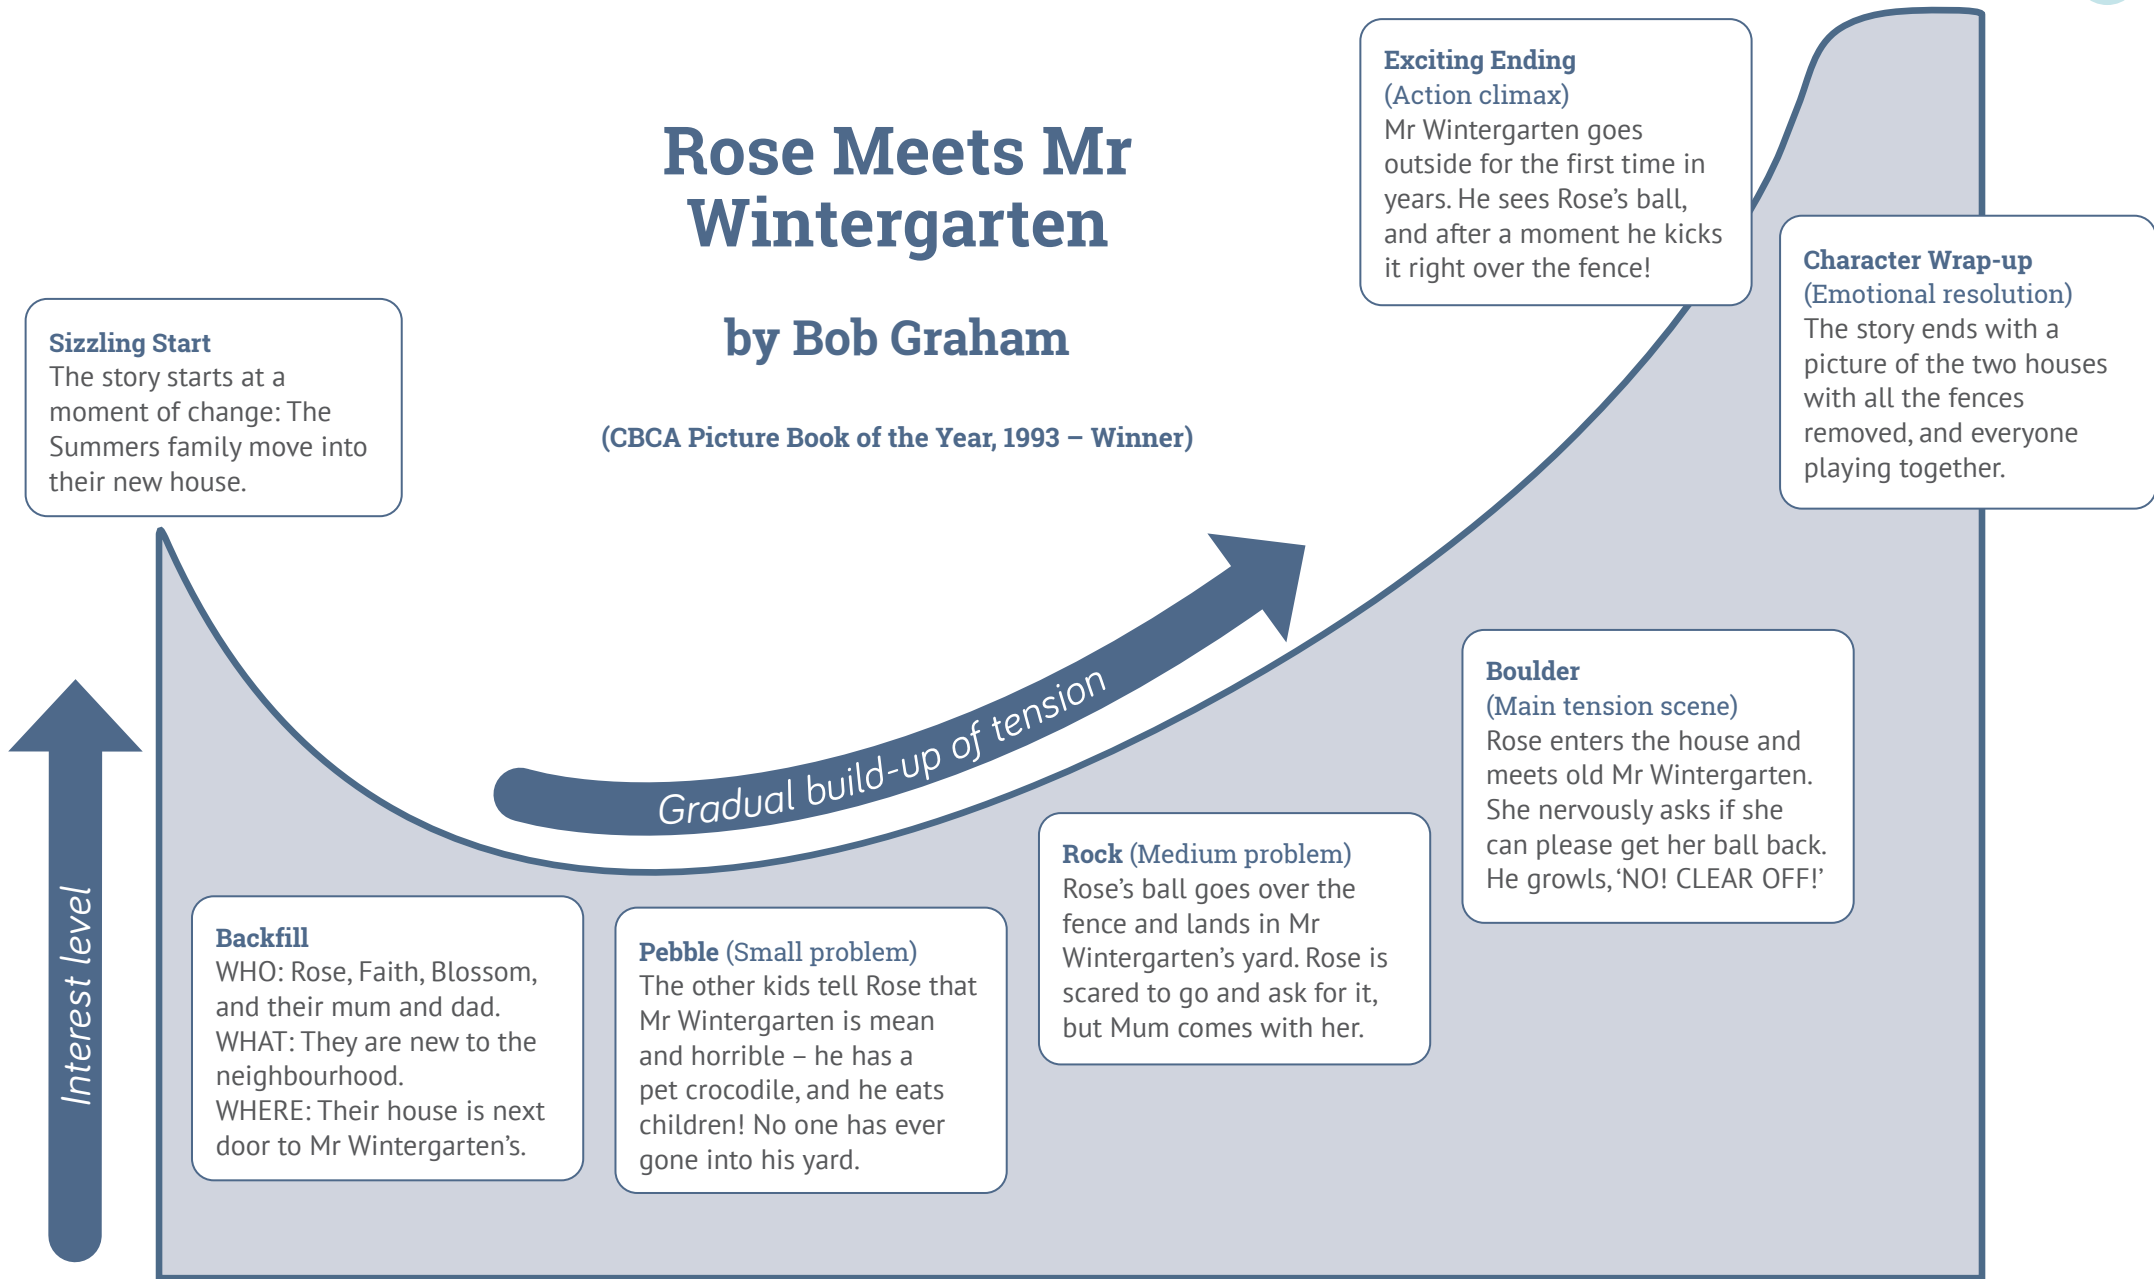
Rose Meets Mr Wintergarten

by Bob Graham

(CBCA Picture Book of the Year, 1993 – Winner)

Sizzling Start
The story starts at a moment of change: The Summers family move into their new house.

Interest level

Gradual build-up of tension

Backfill
WHO: Rose, Faith, Blossom, and their mum and dad.
WHAT: They are new to the neighbourhood.
WHERE: Their house is next door to Mr Wintergarten's.

Pebble (Small problem)
The other kids tell Rose that Mr Wintergarten is mean and horrible – he has a pet crocodile, and he eats children! No one has ever gone into his yard.

Rock (Medium problem)
Rose's ball goes over the fence and lands in Mr Wintergarten's yard. Rose is scared to go and ask for it, but Mum comes with her.

Boulder
(Main tension scene)
Rose enters the house and meets old Mr Wintergarten. She nervously asks if she can please get her ball back. He growls, 'NO! CLEAR OFF!'

Exciting Ending
(Action climax)
Mr Wintergarten goes outside for the first time in years. He sees Rose's ball, and after a moment he kicks it right over the fence!

Character Wrap-up
(Emotional resolution)
The story ends with a picture of the two houses with all the fences removed, and everyone playing together.